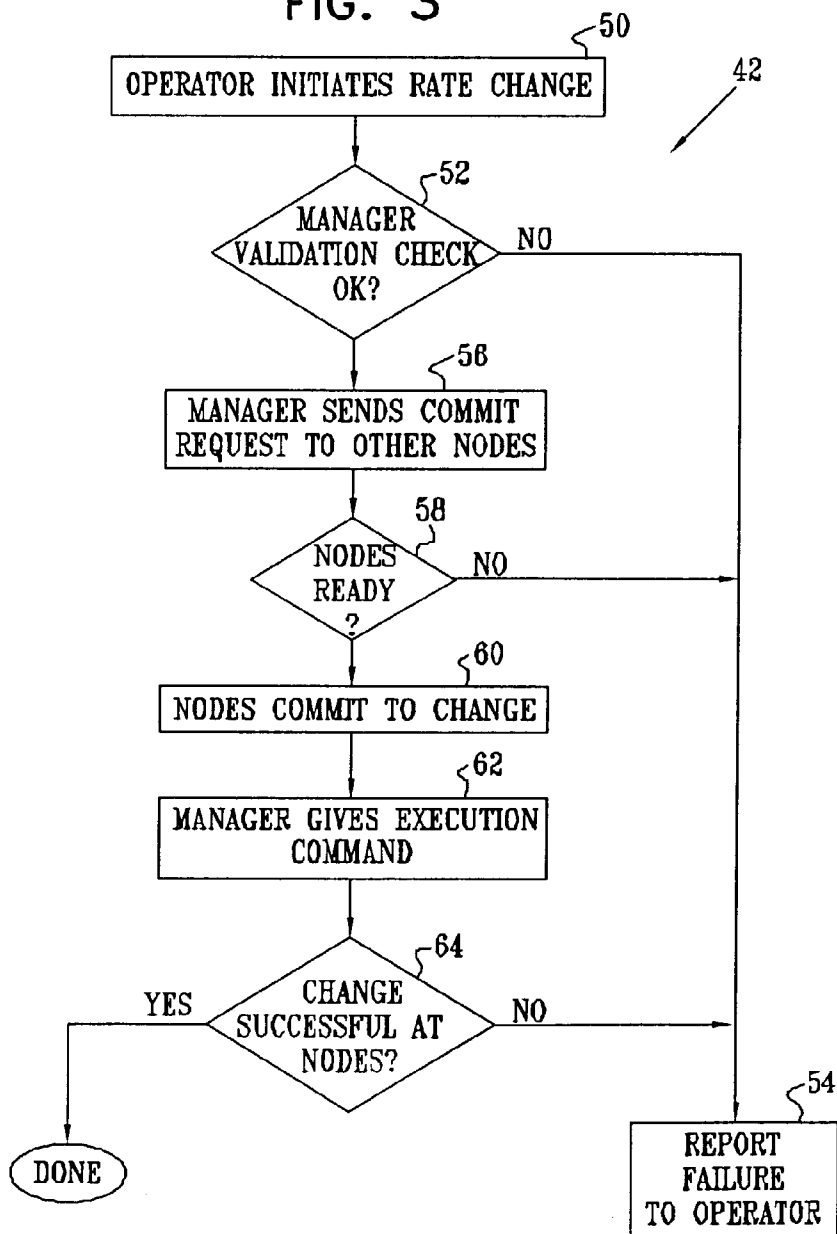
FIG. 3

50

OPERATOR INITIATES RATE CHANGE

42

52

MANAGER VALIDATION CHECK OK?

NO

56

MANAGER SENDS COMMIT REQUEST TO OTHER NODES

58

NODES READY ?

NO

60

NODES COMMIT TO CHANGE

62

MANAGER GIVES EXECUTION COMMAND

64

CHANGE SUCCESSFUL AT NODES?

YES

NO

54

DONE

REPORT FAILURE TO OPERATOR